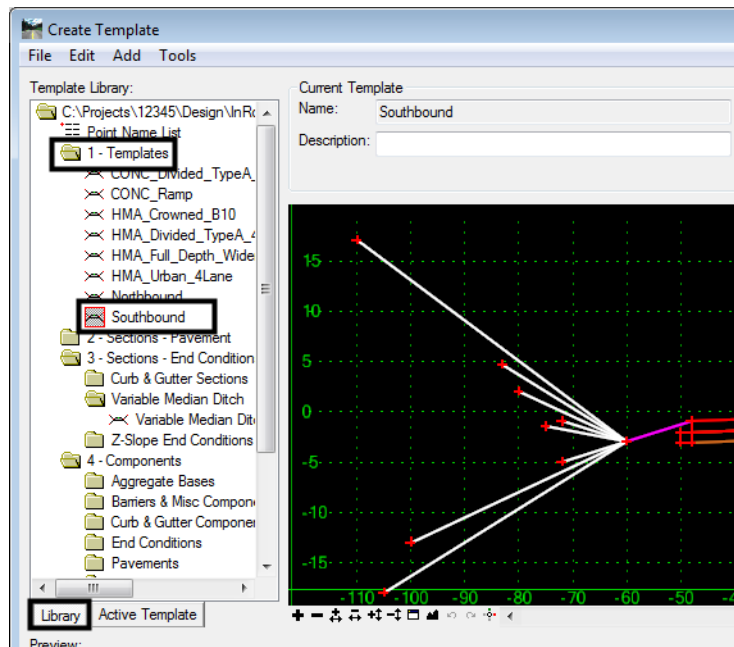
Create Template

File Edit Add Tools

Template Library:

C:\Projects\12345\Design\InRo

Point Name List

1 - Templates

CONC_Divided_TypeA_

CONC_Ramp

HMA_Crowned_B10

HMA_Divided_TypeA_4

HMA_Full_Depth_Wide

HMA_Urban_4Lane

Northbound

Southbound

2 - Sections - Pavement

3 - Sections - End Condition

Curb & Gutter Sections

Variable Median Ditch

Variable Median Dit

Z-Slope End Conditions

4 - Components

Aggregate Bases

Barriers & Misc Compon

Curb & Gutter Compone

End Conditions

Pavements

Library

Active Template

Preview:

Current Template

Name: Southbound

Description:

15

10

5

0

-5

-10

-15

-110

-100

-90

-80

-70

-60

-50